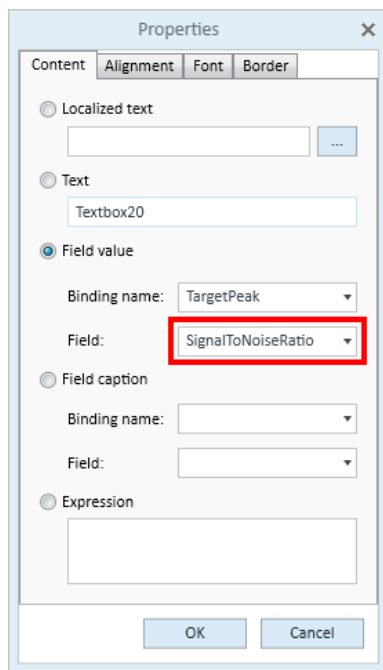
Properties ×

Content | Alignment | Font | Border

Localized text

...

Text

Textbox20

Field value

Binding name: TargetPeak

Field: SignalToNoiseRatio

Field caption

Binding name:

Field:

Expression

OK Cancel